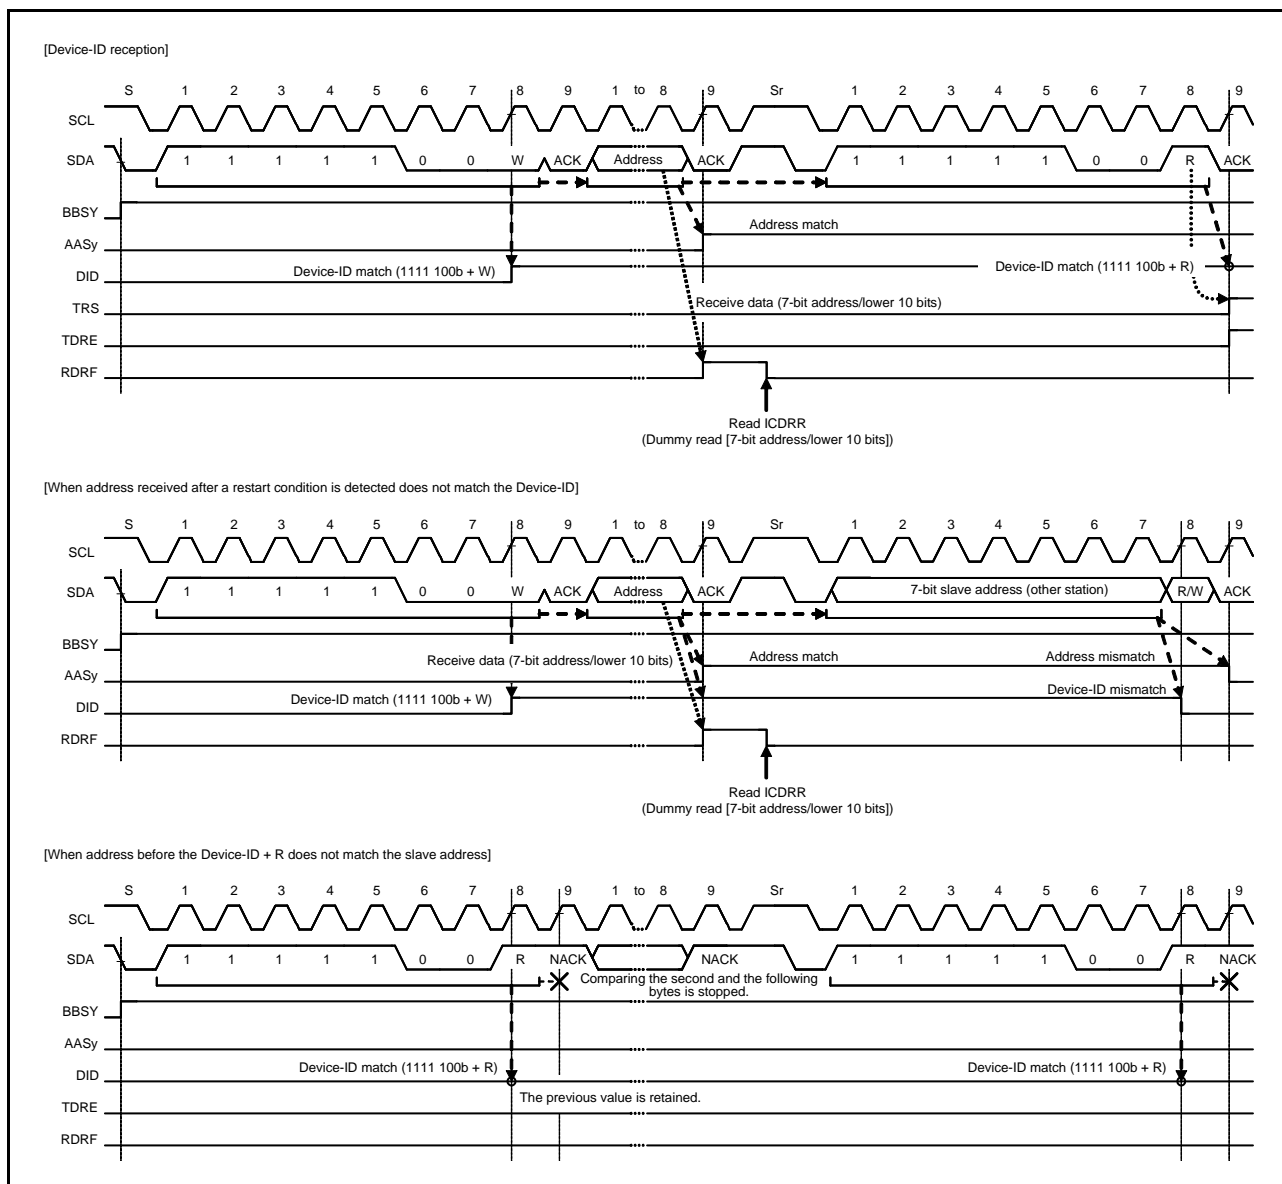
[Device-ID reception]

S 1 2 3 4 5 6 7 8 9 1 to 8 9 Sr 1 2 3 4 5 6 7 8 9

SCL

SDA 1 1 1 1 1 0 0 W ACK Address ACK 1 1 1 1 1 0 0 R ACK

BBSY

AASy

DID

TRS

TDRE

RDRF

Address match

Device-ID match (1111 100b + W)

Device-ID match (1111 100b + R)

Receive data (7-bit address/lower 10 bits)

Read ICDRR
(Dummy read [7-bit address/lower 10 bits])

[When address received after a restart condition is detected does not match the Device-ID]

S 1 2 3 4 5 6 7 8 9 1 to 8 9 Sr 1 2 3 4 5 6 7 8 9

SCL

SDA 1 1 1 1 1 0 0 W ACK Address ACK 7-bit slave address (other station) R/W ACK

BBSY

AASy

DID

RDRF

Receive data (7-bit address/lower 10 bits)

Address match

Address mismatch

Device-ID mismatch

Device-ID match (1111 100b + W)

Read ICDRR
(Dummy read [7-bit address/lower 10 bits])

[When address before the Device-ID + R does not match the slave address]

S 1 2 3 4 5 6 7 8 9 1 to 8 9 Sr 1 2 3 4 5 6 7 8 9

SCL

SDA 1 1 1 1 1 0 0 R NACK NACK 1 1 1 1 1 0 0 R NACK

Comparing the second and the following bytes is stopped.

BBSY

AASy

DID

TDRE

RDRF

Device-ID match (1111 100b + R)

Device-ID match (1111 100b + R)

The previous value is retained.